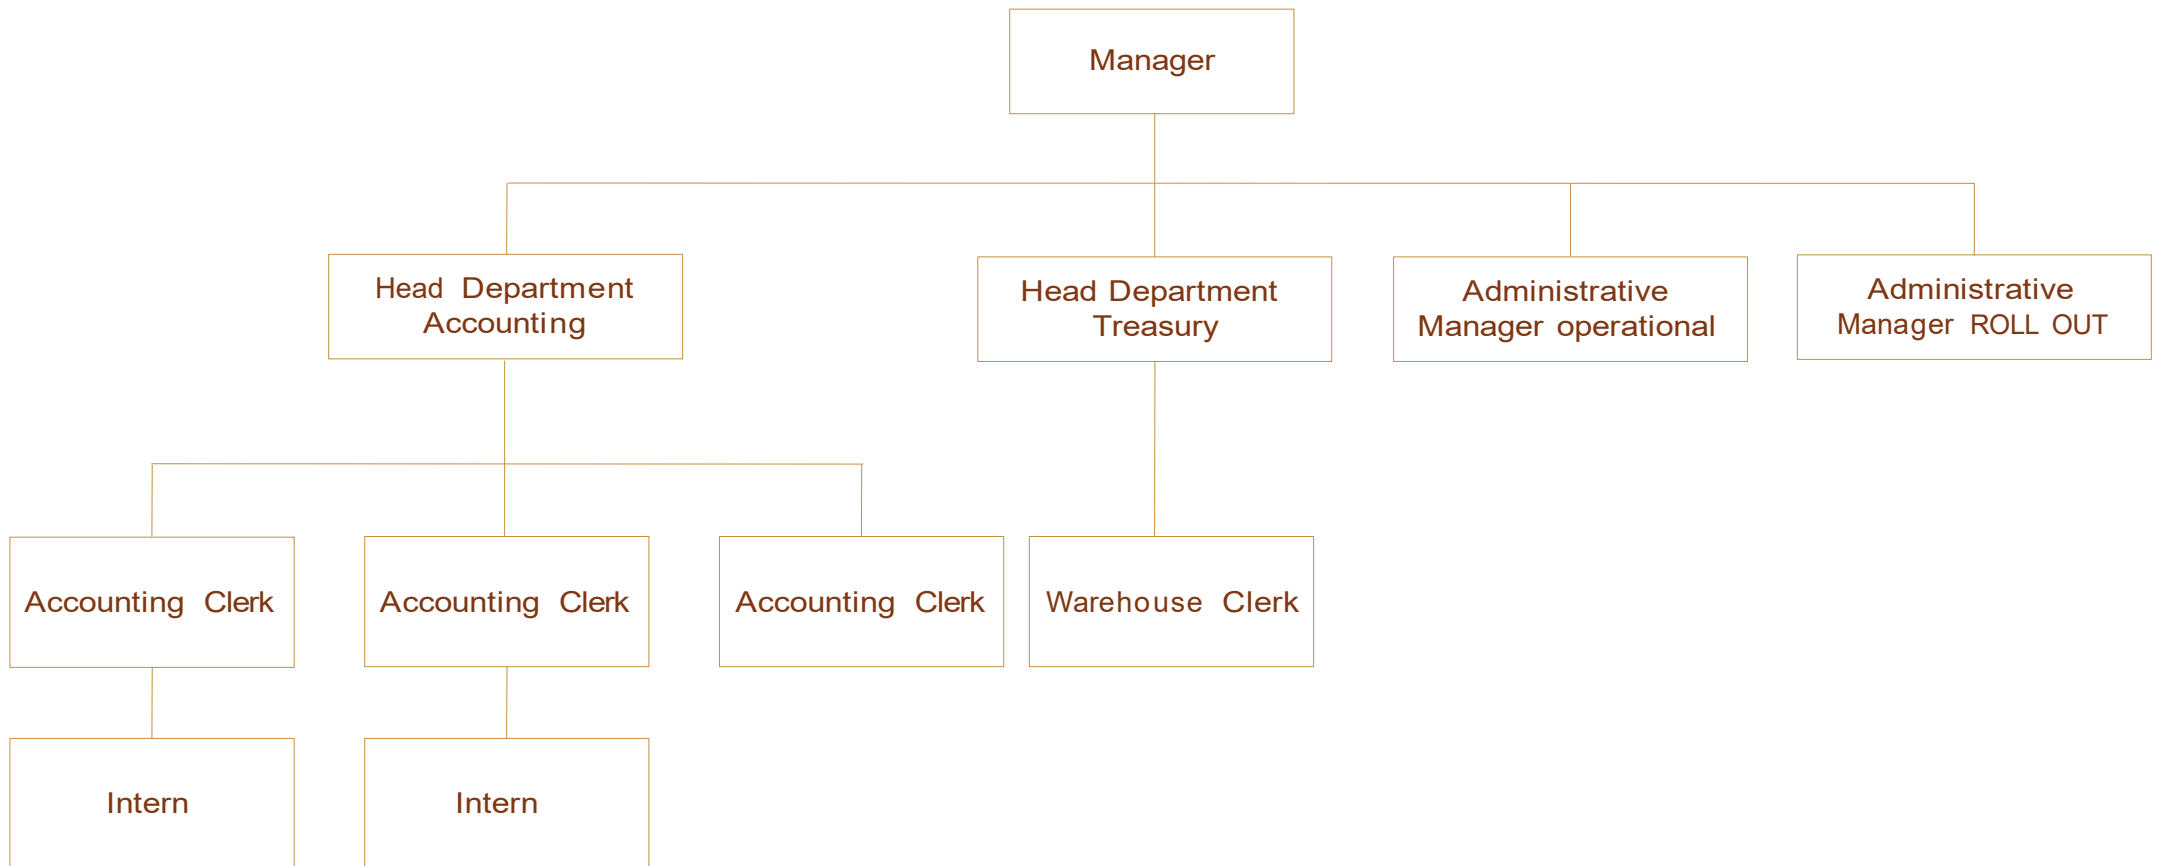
Manager

Head Department Accounting

Head Department Treasury

Administrative Manager operational

Administrative Manager ROLL OUT

Accounting Clerk

Accounting Clerk

Accounting Clerk

Warehouse Clerk

Intern

Intern